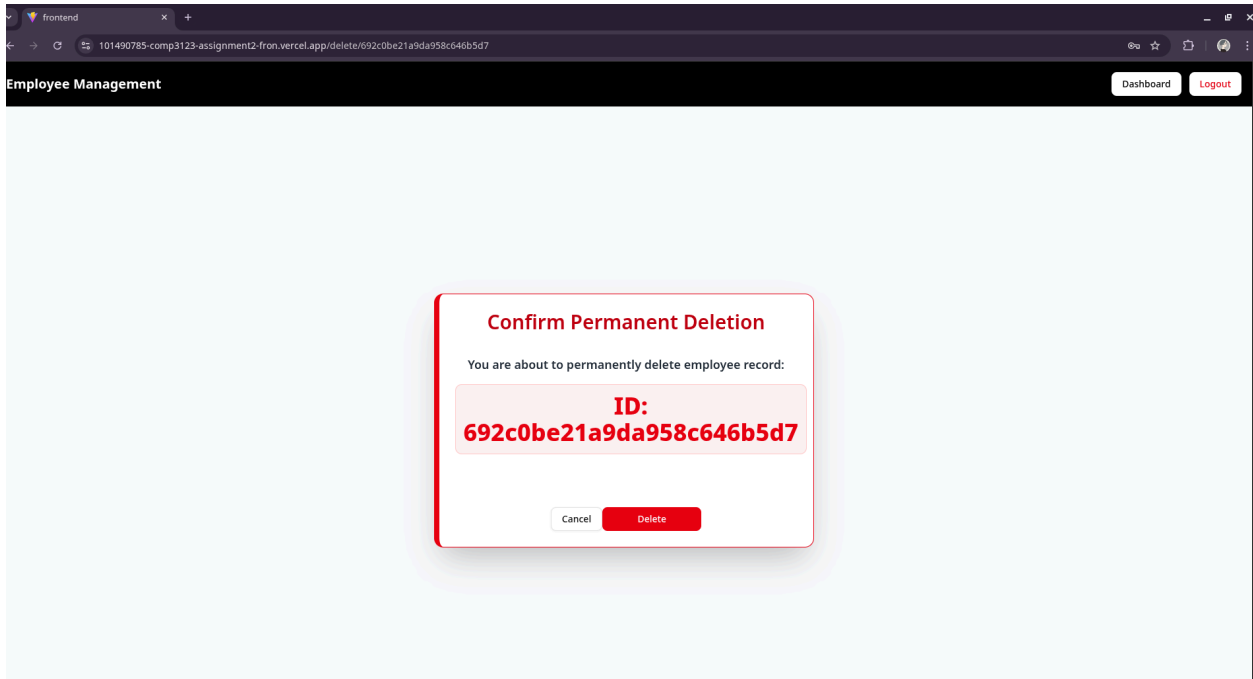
frontend

101490785-comp3123-assignment2-fron.vercel.app/delete/692c0be21a9da958c646b5d7

Employee Management

Dashboard

Logout

Confirm Permanent Deletion

You are about to permanently delete employee record:

ID: 692c0be21a9da958c646b5d7

Cancel

Delete